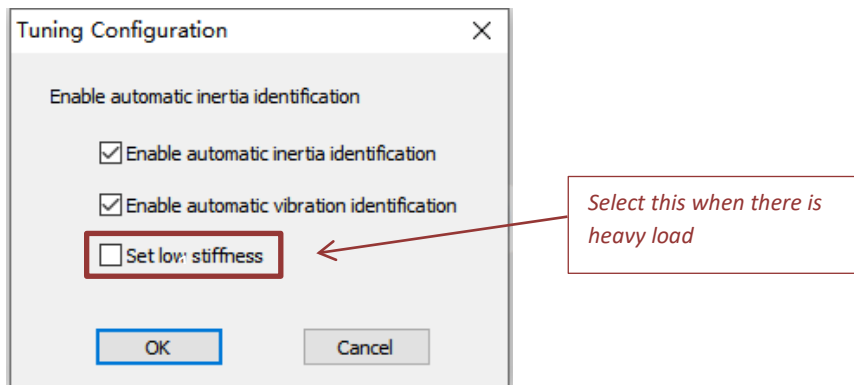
Tuning Configuration

Enable automatic inertia identification

Enable automatic inertia identification

Enable automatic vibration identification

Set low stiffness

OK

Cancel

Select this when there is heavy load